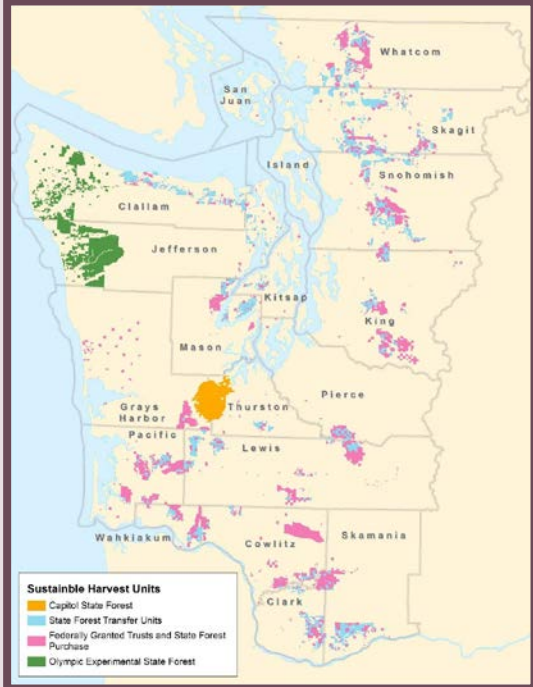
Whatcom

San Juan

Skagit

Island

Snohomish

Clallam

Jefferson

Kitsap

King

Mason

Grays Harbor

Thurston

Pierce

Pacific

Lewis

Wahkiakum

Cowlitz

Skamania

Clark

Sustainble Harvest Units
Capitol State Forest
State Forest Transfer Units
Federally Granted Trusts and State Forest Purchase
Olympic Experimental State Forest